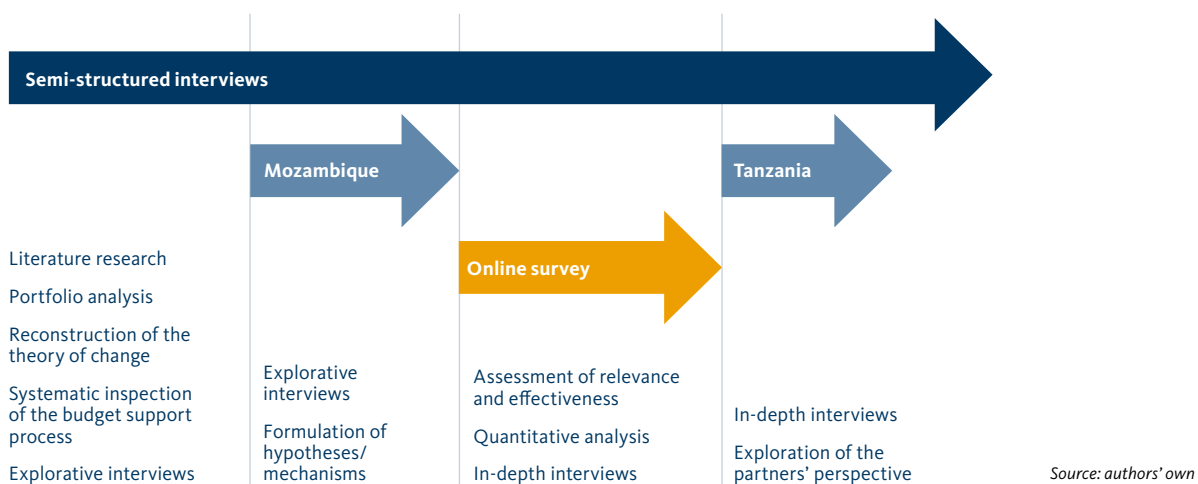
Semi-structured interviews

Mozambique

Tanzania

Online survey

Literature research

Portfolio analysis

Reconstruction of the theory of change

Systematic inspection of the budget support process

Explorative interviews

Explorative interviews

Formulation of hypotheses/ mechanisms

Assessment of relevance and effectiveness

Quantitative analysis

In-depth interviews

In-depth interviews

Exploration of the partners' perspective

Source: authors' own